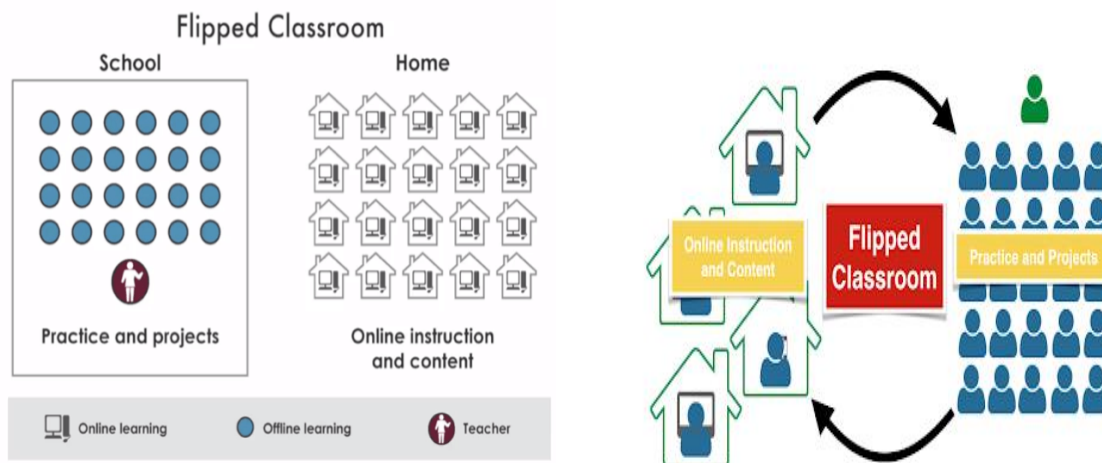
Flipped Classroom

School

Practice and projects

Home

Online instruction and content

Online learning

Offline learning

Teacher

Online Instruction and Content

Flipped Classroom

Practice and Projects